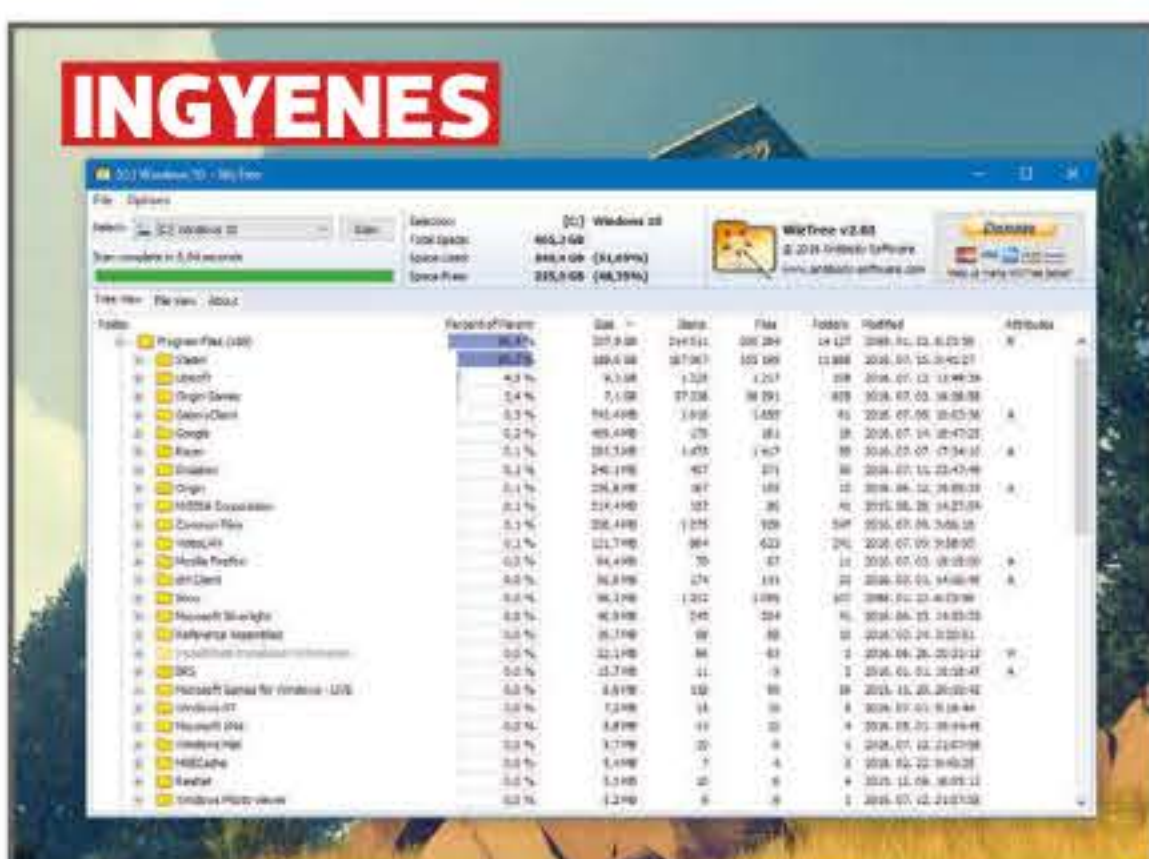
INGYENES

[C:] Windows 10 - WizTree

File Options

Select: [C:] Windows 10 Scan

Scan complete in 3,84 seconds

Selected: [C:] Windows 10
Total Space: 465,2 GB
Space Used: 240,4 GB (51,65%)
Space Free: 225,0 GB (48,35%)

WizTree v2.03
© 2016 Antibody Software
www.antibody-software.com

Donate

Tree View File View About

| Folder | Percent of Parent | Size | Items | Files | Folders | Modified | Attributes |
|---|---|---|---|---|---|---|---|
| Program Files (x86) | 86,4 % | 207,9 GB | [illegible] | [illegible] | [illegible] | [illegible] | R |
| Steam | 85,2 % | 189,6 GB | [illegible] | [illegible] | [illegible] | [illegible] | |
| Ubisoft | 4,5 % | 9,3 GB | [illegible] | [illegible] | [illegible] | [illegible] | |
| Origin Games | 3,4 % | 7,1 GB | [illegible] | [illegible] | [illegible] | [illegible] | |
| Galaxy Client | 0,3 % | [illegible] | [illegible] | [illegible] | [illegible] | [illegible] | A |
| Google | 0,2 % | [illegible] | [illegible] | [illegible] | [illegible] | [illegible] | |
| Razer | 0,1 % | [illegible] | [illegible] | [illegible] | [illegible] | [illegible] | A |
| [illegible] | 0,1 % | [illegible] | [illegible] | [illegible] | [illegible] | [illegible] | |
| Origin | 0,1 % | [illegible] | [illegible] | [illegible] | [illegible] | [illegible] | A |
| NVIDIA Corporation | 0,1 % | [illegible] | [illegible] | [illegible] | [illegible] | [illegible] | |
| Common Files | 0,1 % | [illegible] | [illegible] | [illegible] | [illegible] | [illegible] | |
| VideoLAN | 0,1 % | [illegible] | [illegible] | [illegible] | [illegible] | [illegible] | |
| Mozilla Firefox | 0,0 % | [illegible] | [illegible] | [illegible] | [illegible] | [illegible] | A |
| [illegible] Client | 0,0 % | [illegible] | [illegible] | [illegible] | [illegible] | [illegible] | A |
| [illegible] | 0,0 % | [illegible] | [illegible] | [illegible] | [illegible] | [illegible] | |
| Microsoft Silverlight | 0,0 % | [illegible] | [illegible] | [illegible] | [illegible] | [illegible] | |
| Reference Assemblies | 0,0 % | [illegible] | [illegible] | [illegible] | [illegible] | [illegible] | |
| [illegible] | 0,0 % | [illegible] | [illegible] | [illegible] | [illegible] | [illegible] | H |
| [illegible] | 0,0 % | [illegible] | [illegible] | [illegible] | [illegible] | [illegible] | A |
| Microsoft Games for Windows - LIVE | 0,0 % | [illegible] | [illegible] | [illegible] | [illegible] | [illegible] | |
| Windows NT | 0,0 % | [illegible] | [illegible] | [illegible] | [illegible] | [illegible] | |
| Microsoft IPNA | 0,0 % | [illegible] | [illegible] | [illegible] | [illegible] | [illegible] | |
| Windows Mail | 0,0 % | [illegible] | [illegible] | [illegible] | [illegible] | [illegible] | |
| MSBCache | 0,0 % | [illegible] | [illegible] | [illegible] | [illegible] | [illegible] | |
| Realtek | 0,0 % | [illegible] | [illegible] | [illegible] | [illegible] | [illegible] | |
| Windows Photo Viewer | 0,0 % | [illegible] | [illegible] | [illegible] | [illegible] | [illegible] | |